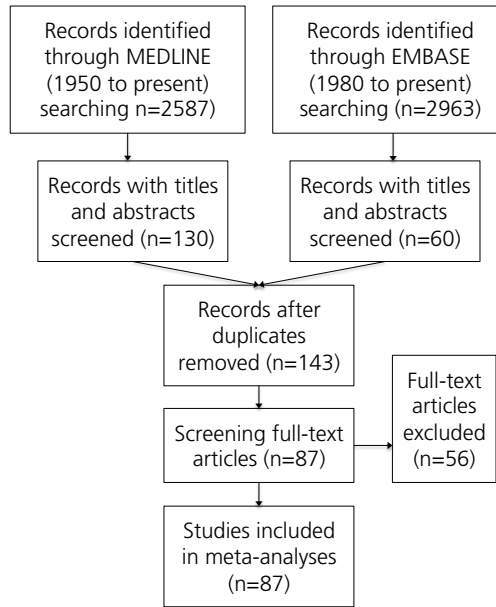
Records identified through MEDLINE (1950 to present) searching n=2587)

Records identified through EMBASE (1980 to present) searching n=2963)

Records with titles and abstracts screened (n=130)

Records with titles and abstracts screened (n=60)

Records after duplicates removed (n=143)

Screening full-text articles (n=87)

Full-text articles excluded (n=56)

Studies included in meta-analyses (n=87)